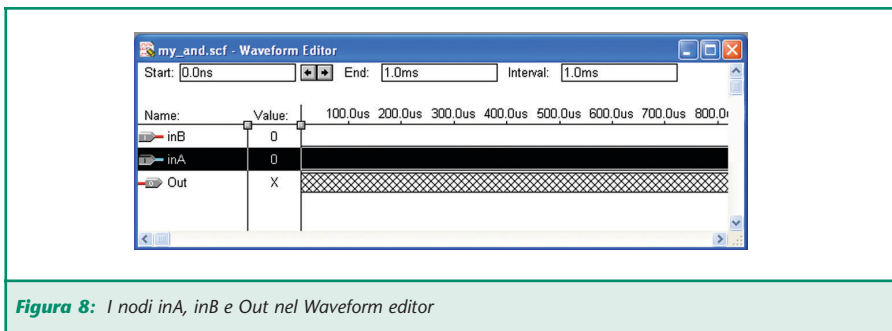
my_and.scf - Waveform Editor

Start: 0.0ns

End: 1.0ms

Interval: 1.0ms

| Name: | Value: |
|---|---|
| inB | 0 |
| inA | 0 |
| Out | X |

100.0us 200.0us 300.0us 400.0us 500.0us 600.0us 700.0us 800.0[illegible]

Figura 8: I nodi inA, inB e Out nel Waveform editor